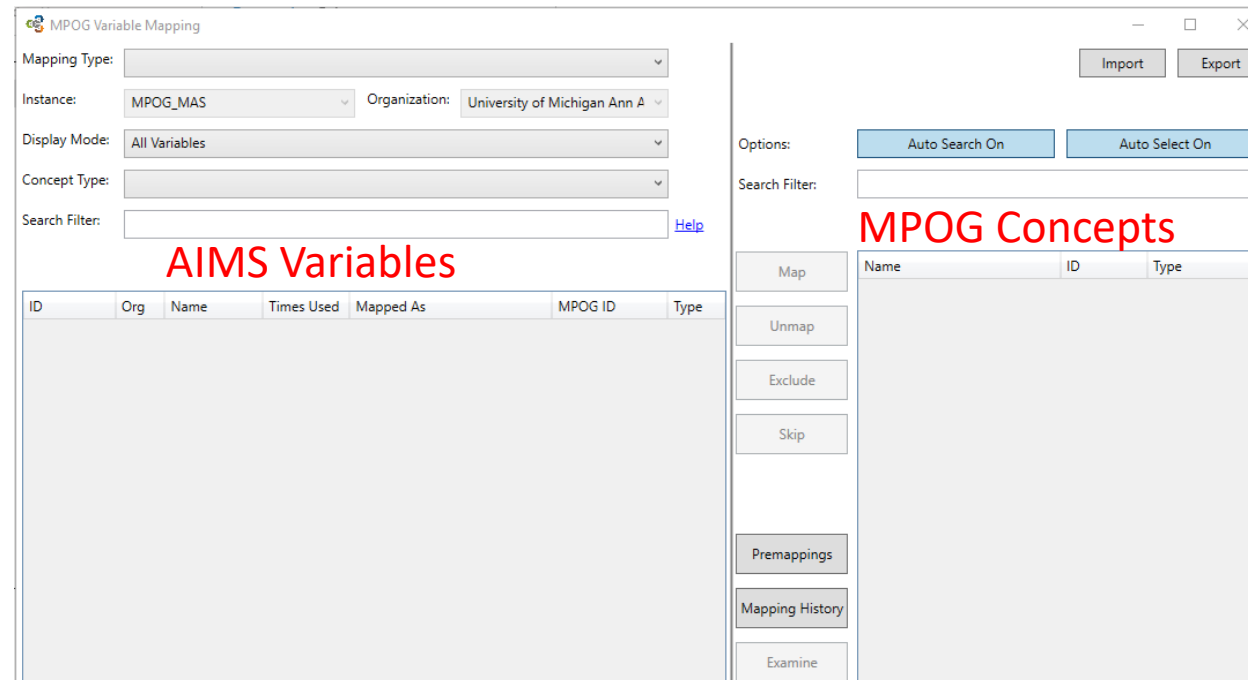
MPOG Variable Mapping

Import
Export

Mapping Type:

Instance: MPOG_MAS
Organization: University of Michigan Ann A

Display Mode: All Variables

Concept Type:

Search Filter:
Help

AIMS Variables

| ID | Org | Name | Times Used | Mapped As | MPOG ID | Type |
|---|---|---|---|---|---|---|

Options:
Auto Search On
Auto Select On

Search Filter:

MPOG Concepts

| Name | ID | Type |
|---|---|---|

Map
Unmap
Exclude
Skip
Premappings
Mapping History
Examine